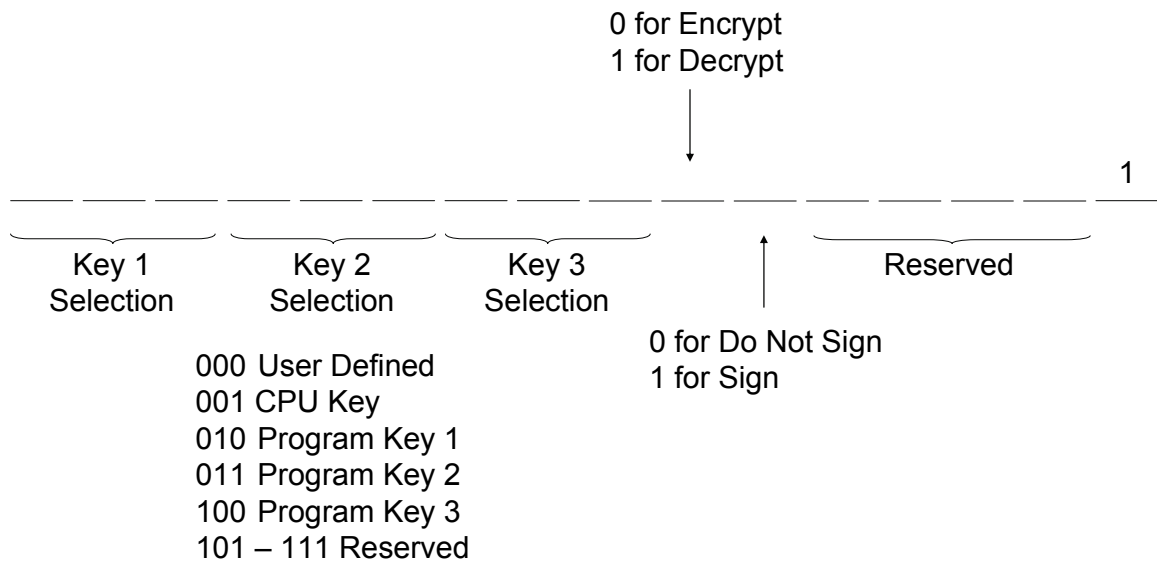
0 for Encrypt
1 for Decrypt

1

Key 1
Selection

Key 2
Selection

Key 3
Selection

Reserved

0 for Do Not Sign
1 for Sign

000 User Defined
001 CPU Key
010 Program Key 1
011 Program Key 2
100 Program Key 3
101 – 111 Reserved